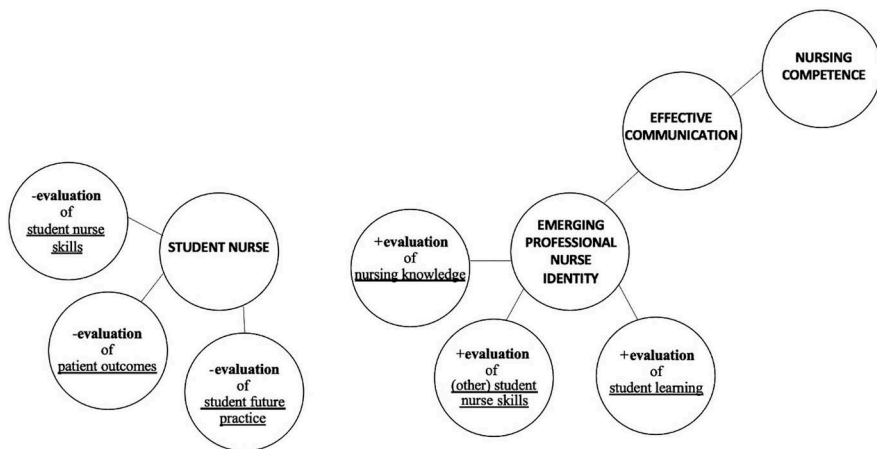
NURSING COMPETENCE

EFFECTIVE COMMUNICATION

-evaluation of student nurse skills

STUDENT NURSE

-evaluation of patient outcomes

-evaluation of student future practice

+evaluation of nursing knowledge

EMERGING PROFESSIONAL NURSE IDENTITY

+evaluation of (other) student nurse skills

+evaluation of student learning